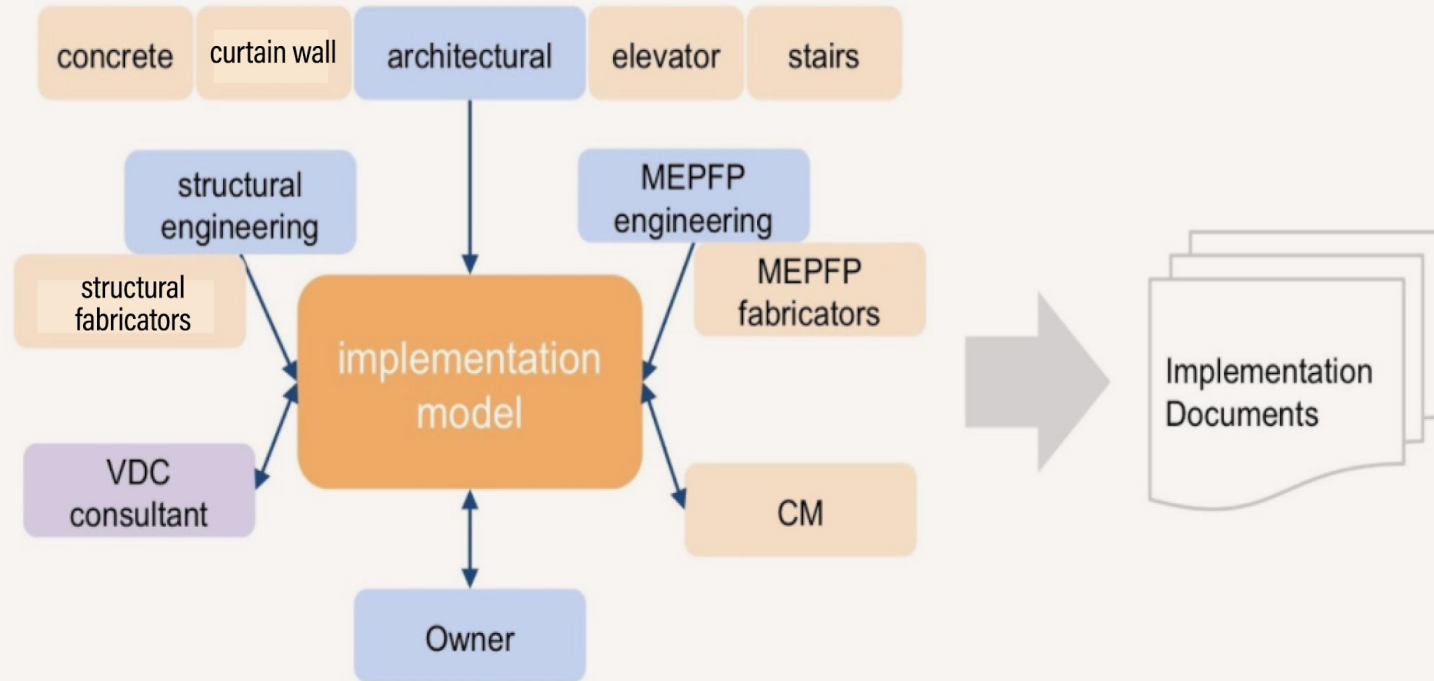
concrete
curtain wall
architectural
elevator
stairs

structural engineering

MEPFP engineering

structural fabricators

MEPFP fabricators

implementation model

VDC consultant

CM

Owner

Implementation Documents